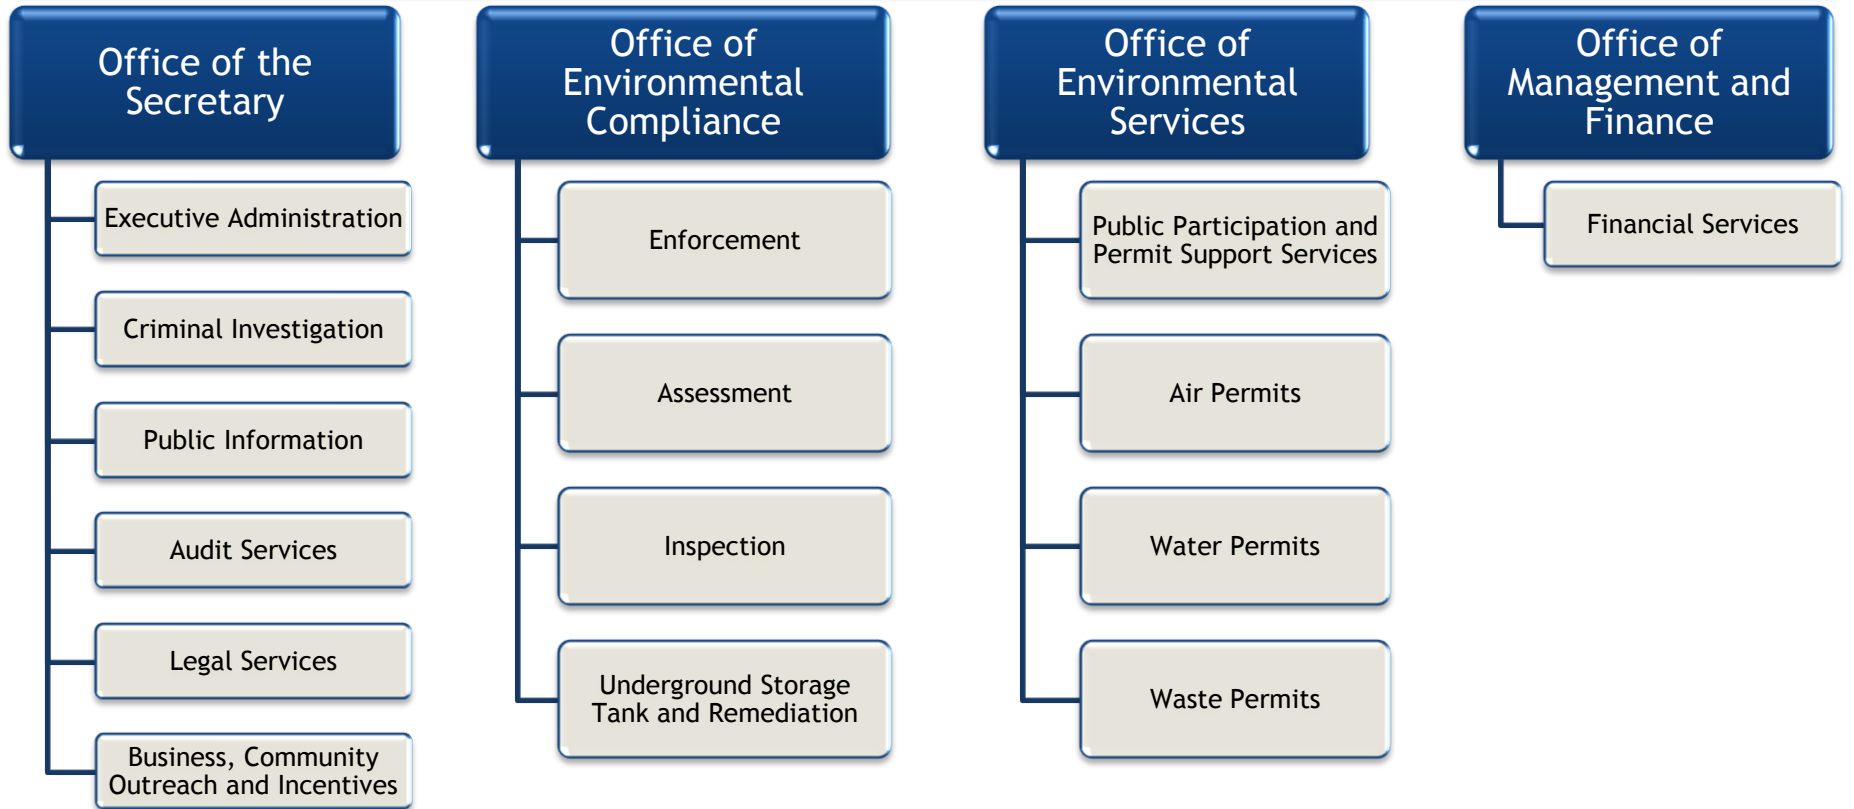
Office of the Secretary

Executive Administration

Criminal Investigation

Public Information

Audit Services

Legal Services

Business, Community Outreach and Incentives

Office of Environmental Compliance

Enforcement

Assessment

Inspection

Underground Storage Tank and Remediation

Office of Environmental Services

Public Participation and Permit Support Services

Air Permits

Water Permits

Waste Permits

Office of Management and Finance

Financial Services